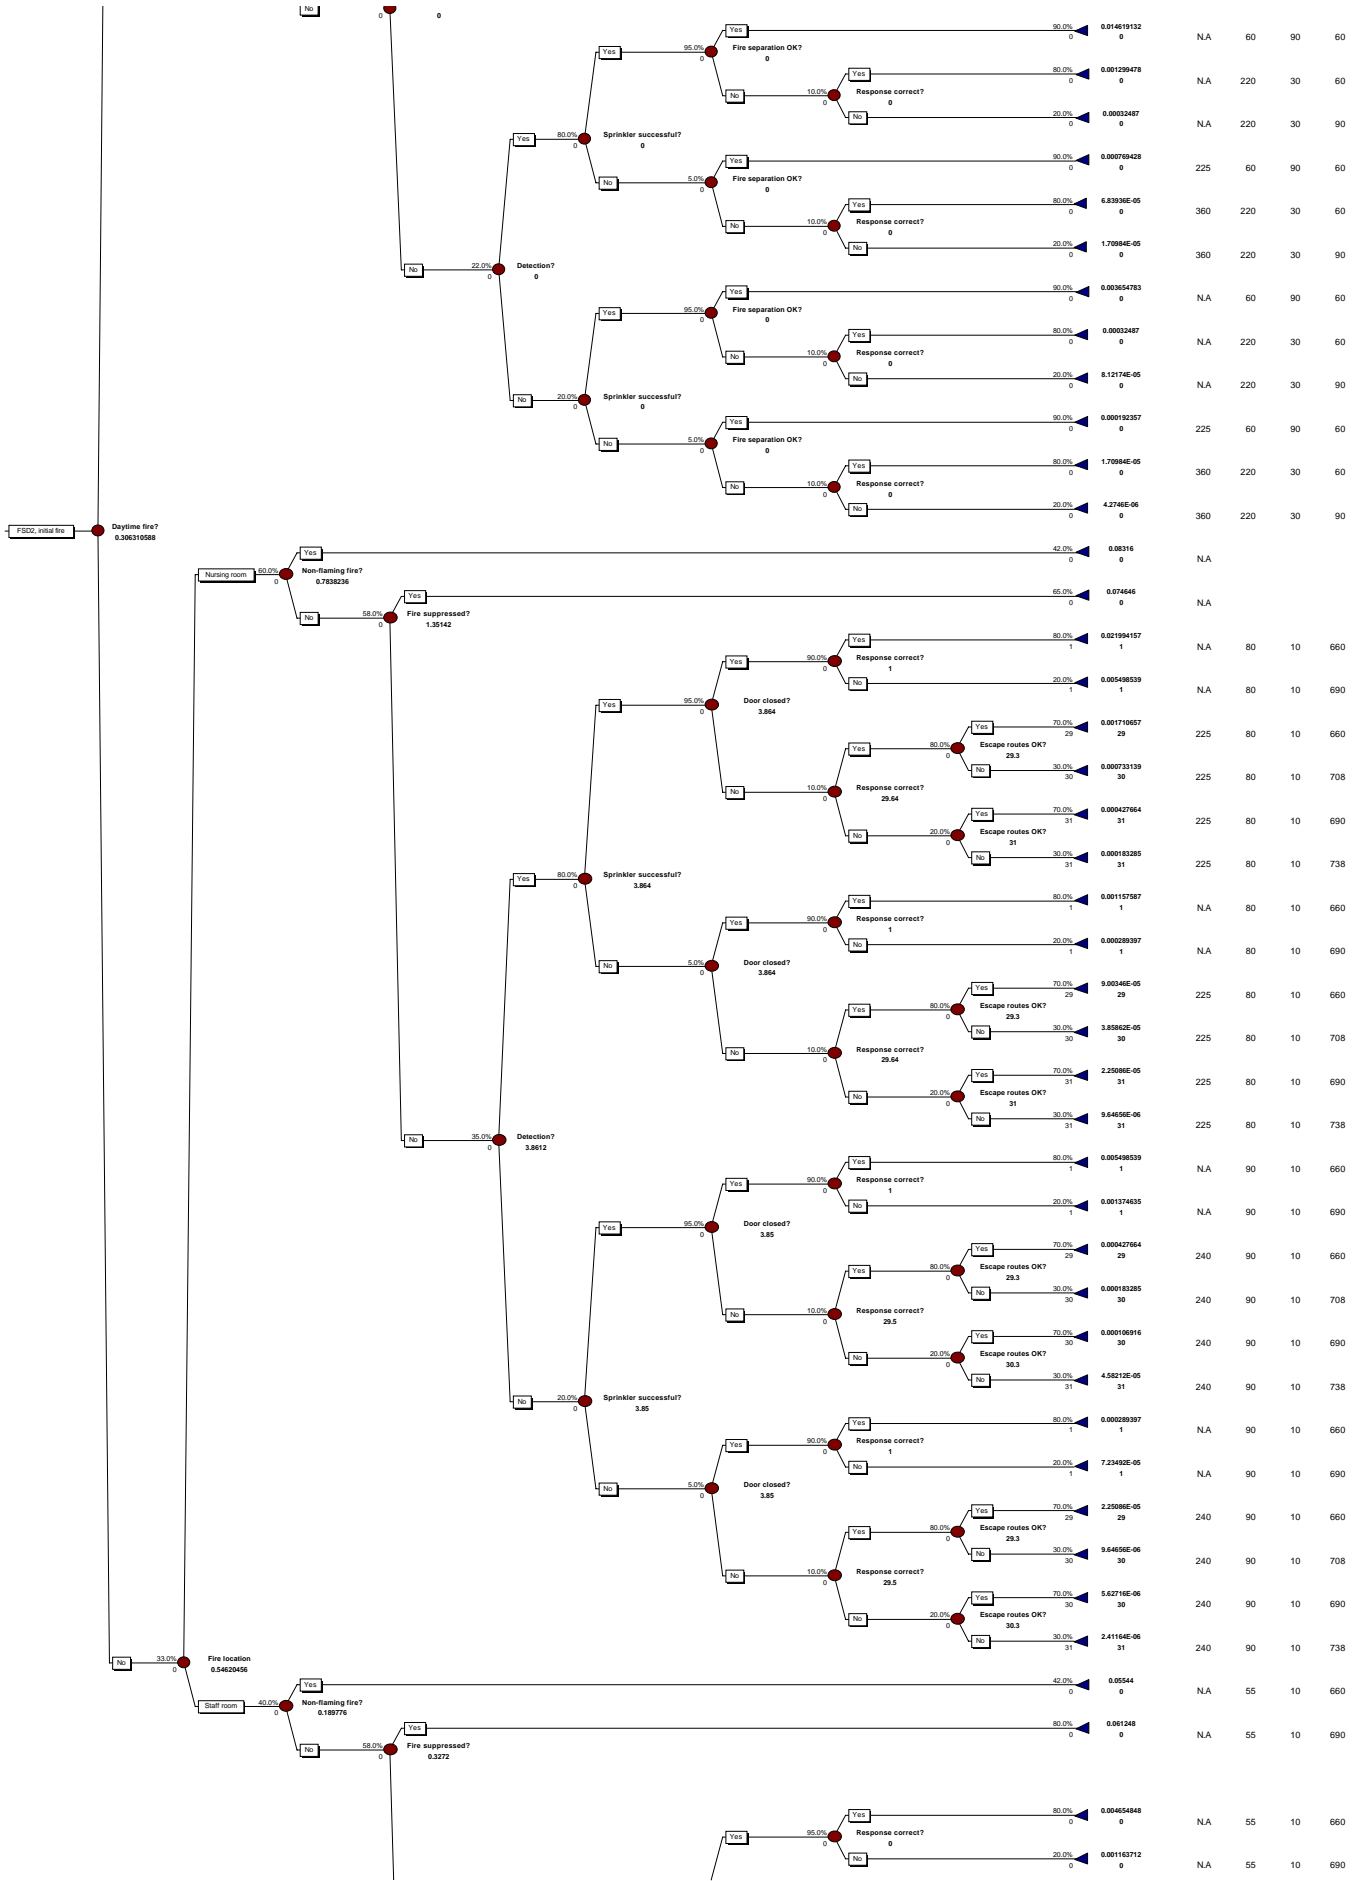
No
0
0
Yes
90.0%
0
0.014619132
0
N.A 60 90 60
Yes
95.0%
0
Fire separation OK?
0
Yes
80.0%
0
0.001299478
0
N.A 220 30 60
No
10.0%
0
Response correct?
0
No
20.0%
0
0.00032487
0
N.A 220 30 90
Yes
80.0%
0
Sprinkler successful?
0
Yes
90.0%
0
0.000769428
0
225 60 90 60
No
5.0%
0
Fire separation OK?
0
Yes
80.0%
0
6.83936E-05
0
360 220 30 60
No
10.0%
0
Response correct?
0
No
20.0%
0
1.70984E-05
0
360 220 30 90
No
22.0%
0
Detection?
0
Yes
90.0%
0
0.003654783
0
N.A 60 90 60
Yes
95.0%
0
Fire separation OK?
0
Yes
80.0%
0
0.00032487
0
N.A 220 30 60
No
10.0%
0
Response correct?
0
No
20.0%
0
8.12174E-05
0
N.A 220 30 90
No
20.0%
0
Sprinkler successful?
0
Yes
90.0%
0
0.000192357
0
225 60 90 60
No
5.0%
0
Fire separation OK?
0
Yes
80.0%
0
1.70984E-05
0
360 220 30 60
No
10.0%
0
Response correct?
0
No
20.0%
0
4.2746E-06
0
360 220 30 90
FSD2, initial fire
Daytime fire?
0.306310588
Yes
42.0%
0
0.08316
0
N.A
Nursing room
60.0%
0
Non-flaming fire?
0.7838236
Yes
65.0%
0
0.074646
0
N.A
No
58.0%
0
Fire suppressed?
1.35142
Yes
80.0%
1
0.021994157
1
N.A 80 10 660
Yes
90.0%
0
Response correct?
1
No
20.0%
1
0.005498539
1
N.A 80 10 690
Yes
95.0%
0
Door closed?
3.864
Yes
70.0%
29
0.001710657
29
225 80 10 660
Yes
80.0%
0
Escape routes OK?
29.3
No
30.0%
30
0.000733139
30
225 80 10 708
No
10.0%
0
Response correct?
29.64
Yes
70.0%
31
0.000427664
31
225 80 10 690
No
20.0%
0
Escape routes OK?
31
No
30.0%
31
0.000183285
31
225 80 10 738
Yes
80.0%
0
Sprinkler successful?
3.864
Yes
80.0%
1
0.001157587
1
N.A 80 10 660
Yes
90.0%
0
Response correct?
1
No
20.0%
1
0.000289397
1
N.A 80 10 690
No
5.0%
0
Door closed?
3.864
Yes
70.0%
29
9.00346E-05
29
225 80 10 660
Yes
80.0%
0
Escape routes OK?
29.3
No
30.0%
30
3.85862E-05
30
225 80 10 708
No
10.0%
0
Response correct?
29.64
Yes
70.0%
31
2.25086E-05
31
225 80 10 690
No
20.0%
0
Escape routes OK?
31
No
30.0%
31
9.64656E-06
31
225 80 10 738
No
35.0%
0
Detection?
3.8612
Yes
80.0%
1
0.005498539
1
N.A 90 10 660
Yes
90.0%
0
Response correct?
1
No
20.0%
1
0.001374635
1
N.A 90 10 690
Yes
95.0%
0
Door closed?
3.85
Yes
70.0%
29
0.000427664
29
240 90 10 660
Yes
80.0%
0
Escape routes OK?
29.3
No
30.0%
30
0.000183285
30
240 90 10 708
No
10.0%
0
Response correct?
29.5
Yes
70.0%
30
0.000106916
30
240 90 10 690
No
20.0%
0
Escape routes OK?
30.3
No
30.0%
31
4.58212E-05
31
240 90 10 738
No
20.0%
0
Sprinkler successful?
3.85
Yes
80.0%
1
0.000289397
1
N.A 90 10 660
Yes
90.0%
0
Response correct?
1
No
20.0%
1
7.23492E-05
1
N.A 90 10 690
No
5.0%
0
Door closed?
3.85
Yes
70.0%
29
2.25086E-05
29
240 90 10 660
Yes
80.0%
0
Escape routes OK?
29.3
No
30.0%
30
9.64656E-06
30
240 90 10 708
No
10.0%
0
Response correct?
29.5
Yes
70.0%
30
5.62716E-06
30
240 90 10 690
No
20.0%
0
Escape routes OK?
30.3
No
30.0%
31
2.41164E-06
31
240 90 10 738
No
33.0%
0
Fire location
0.54620456
Yes
42.0%
0
0.05544
0
N.A 55 10 660
Staff room
40.0%
0
Non-flaming fire?
0.189776
Yes
80.0%
0
0.061248
0
N.A 55 10 690
No
58.0%
0
Fire suppressed?
0.3272
Yes
80.0%
0
0.004654848
0
N.A 55 10 660
Yes
95.0%
0
Response correct?
0
No
20.0%
0
0.001163712
0
N.A 55 10 690